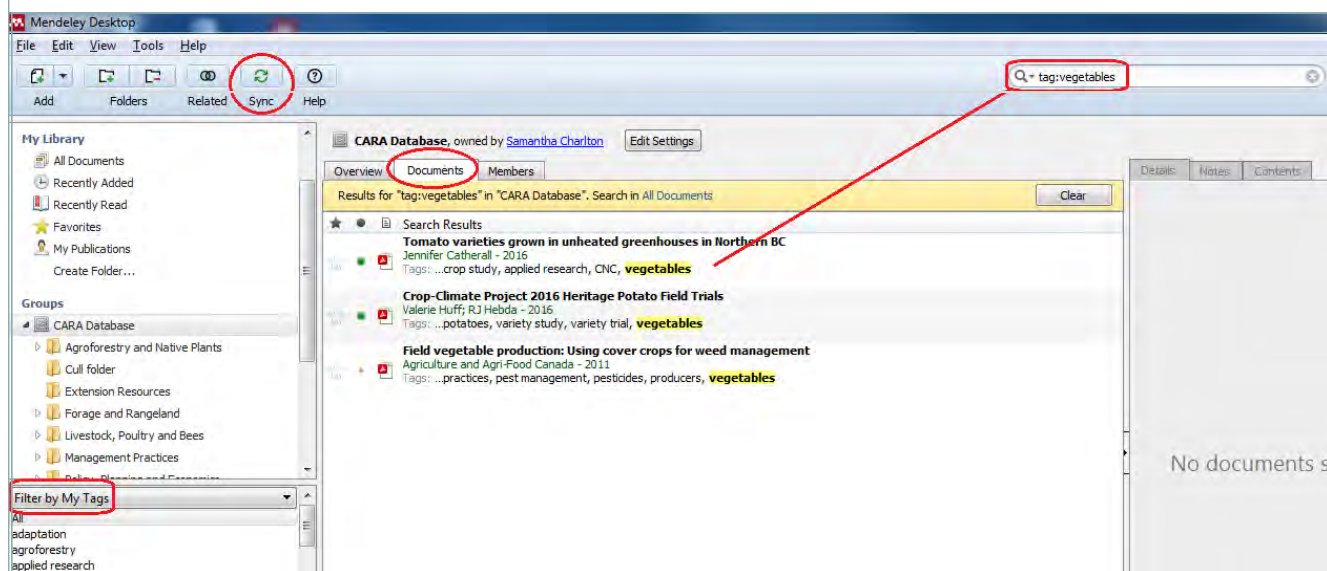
Mendeley Desktop

File Edit View Tools Help

Add Folders Related Sync Help

tag:vegetables

My Library
All Documents
Recently Added
Recently Read
Favorites
My Publications
Create Folder...

Groups
CARA Database
Agroforestry and Native Plants
Cull folder
Extension Resources
Forage and Rangeland
Livestock, Poultry and Bees
Management Practices
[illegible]

Filter by My Tags
All
adaptation
agroforestry
applied research

CARA Database, owned by Samantha Charlton Edit Settings

Overview Documents Members

Results for "tag:vegetables" in "CARA Database". Search in All Documents Clear

Search Results

Tomato varieties grown in unheated greenhouses in Northern BC
Jennifer Catherall - 2016
Tags: ...crop study, applied research, CNC, vegetables

Crop-Climate Project 2016 Heritage Potato Field Trials
Valerie Huff; RJ Hebda - 2016
Tags: ...potatoes, variety study, variety trial, vegetables

Field vegetable production: Using cover crops for weed management
Agriculture and Agri-Food Canada - 2011
Tags: ...practices, pest management, pesticides, producers, vegetables

Details Notes Contents

No documents s